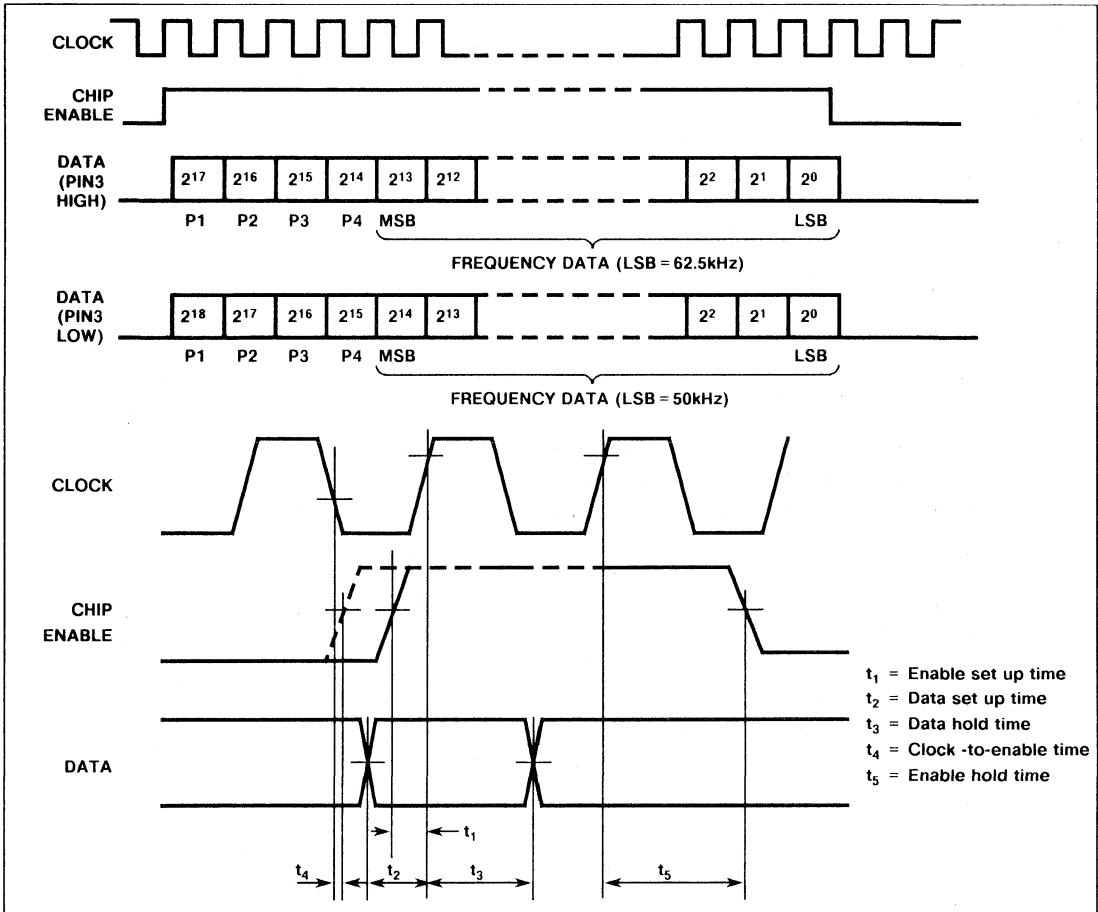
CLOCK

CHIP ENABLE

DATA (PIN3 HIGH)

$2^{17}$ $2^{16}$ $2^{15}$ $2^{14}$ $2^{13}$ $2^{12}$ $2^{2}$ $2^{1}$ $2^{0}$

P1 P2 P3 P4 MSB LSB

FREQUENCY DATA (LSB = 62.5kHz)

DATA (PIN3 LOW)

$2^{18}$ $2^{17}$ $2^{16}$ $2^{15}$ $2^{14}$ $2^{13}$ $2^{2}$ $2^{1}$ $2^{0}$

P1 P2 P3 P4 MSB LSB

FREQUENCY DATA (LSB = 50kHz)

CLOCK

CHIP ENABLE

DATA

$t_1$

$t_4$ $t_2$ $t_3$ $t_5$

$t_1$ = Enable set up time
$t_2$ = Data set up time
$t_3$ = Data hold time
$t_4$ = Clock -to-enable time
$t_5$ = Enable hold time